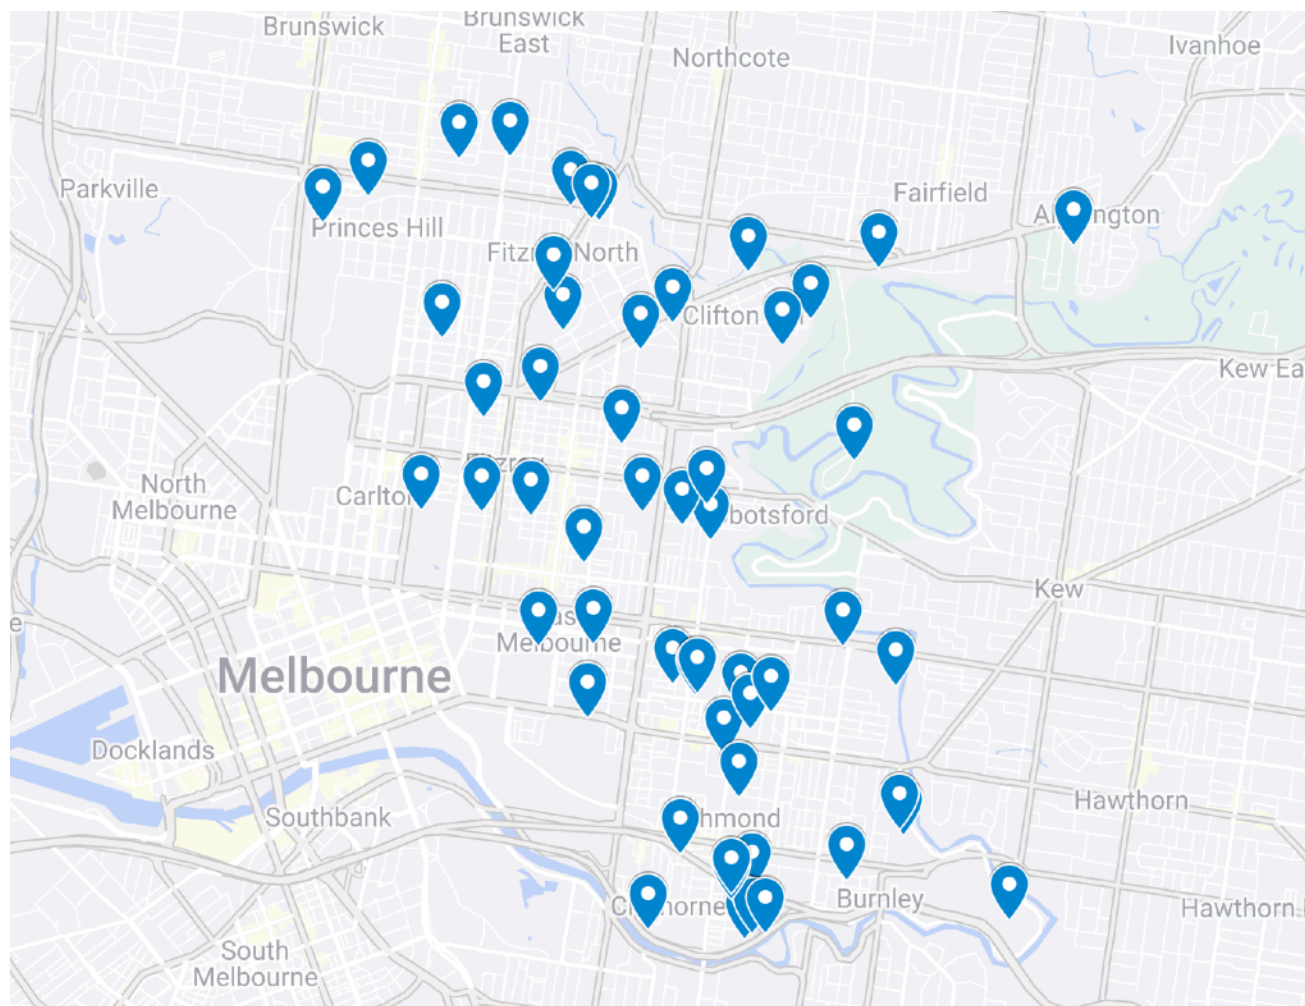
Brunswick

Brunswick East

Northcote

Ivanhoe

Parkville

Princes Hill

Fairfield

Al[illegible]ngton

Fitz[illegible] North

Clifton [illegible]

Kew Ea

Fitzroy

North Melbourne

Carlto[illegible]

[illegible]botsford

Kew

e

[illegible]as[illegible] Melbourne

Melbourne

Docklands

Southbank

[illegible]hmond

Hawthorn

Burnley

C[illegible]horne

Hawthorn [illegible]

South Melbourne